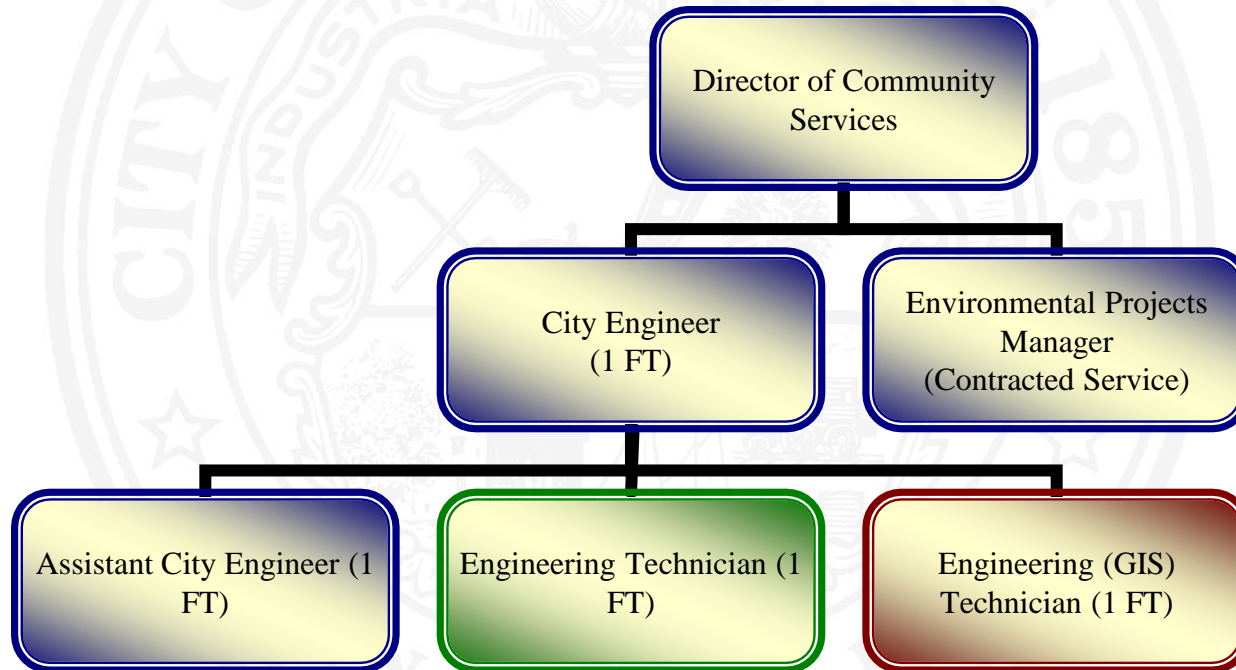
Director of Community Services

City Engineer
(1 FT)

Environmental Projects Manager
(Contracted Service)

Assistant City Engineer (1 FT)

Engineering Technician (1 FT)

Engineering (GIS) Technician (1 FT)